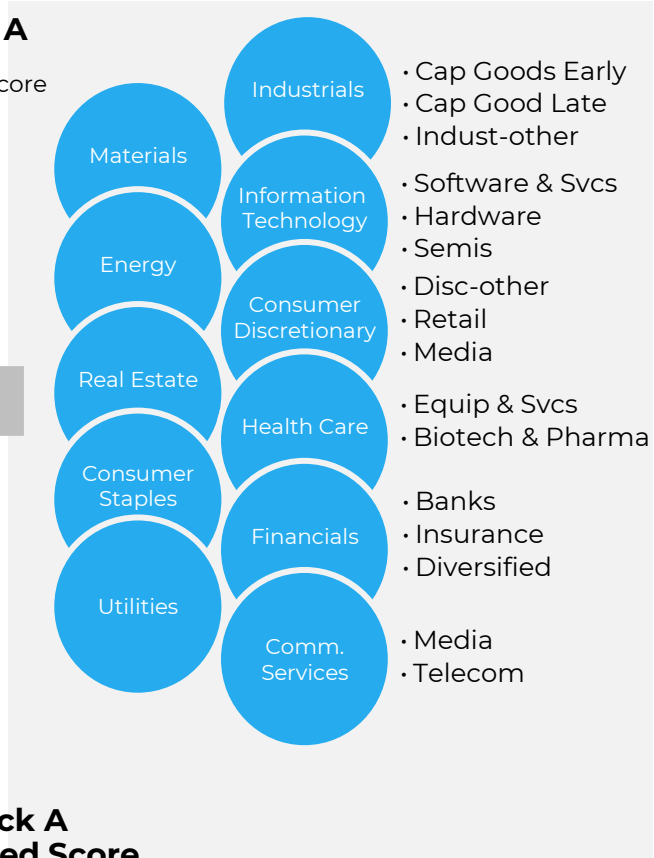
A

core

Materials

Energy

Real Estate

Consumer Staples

Utilities

Industrials

- Cap Goods Early
- Cap Good Late
- Indust-other

Information Technology

- Software & Svcs
- Hardware
- Semis

Consumer Discretionary

- Disc-other
- Retail
- Media

Health Care

- Equip & Svcs
- Biotech & Pharma

Financials

- Banks
- Insurance
- Diversified

Comm. Services

- Media
- Telecom

ck A
ed Score